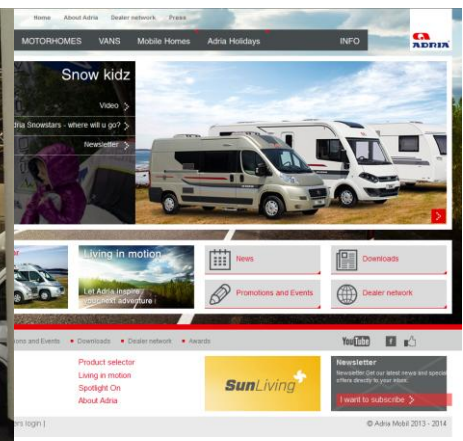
Home About Adria Dealer network Press

MOTORHOMES VANS Mobile Homes Adria Holidays INFO

ADRIA

Snow kidz

Video >

dria Snowstars - where will u go? >

Newsletter >

Living in motion

Let Adria inspire your next adventure

News

Downloads

Promotions and Events

Dealer network

ions and Events • Downloads • Dealer network • Awards

YouTube

Product selector
Living in motion
Spotlight On
About Adria

SunLiving

Newsletter
Newsletter Get our latest news and special offers directly to your inbox.

I want to subscribe >

ers login |

© Adria Mobil 2013 - 2014